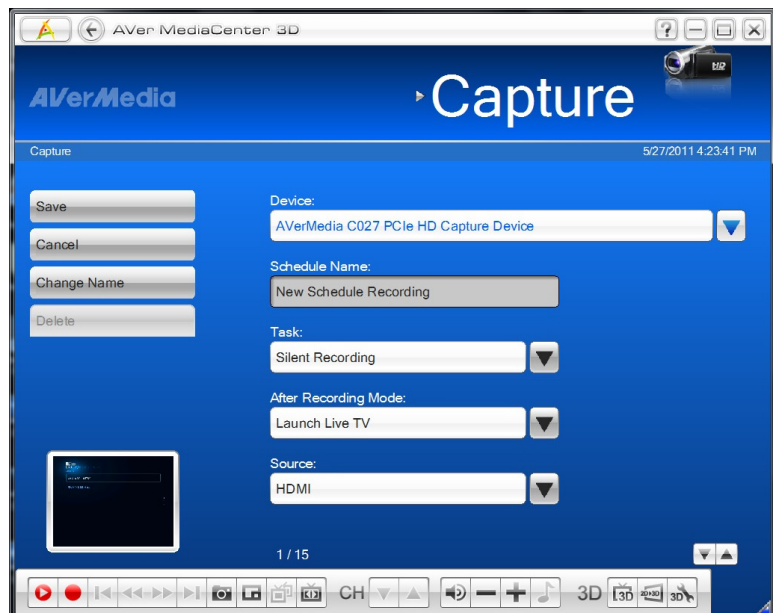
AVer MediaCenter 3D

AVerMedia

Capture

HD

Capture

5/27/2011 4:23:41 PM

Save

Cancel

Change Name

Delete

Device:

AVerMedia C027 PCIe HD Capture Device

Schedule Name:

New Schedule Recording

Task:

Silent Recording

After Recording Mode:

Launch Live TV

Source:

HDMI

1 / 15

CH

3D